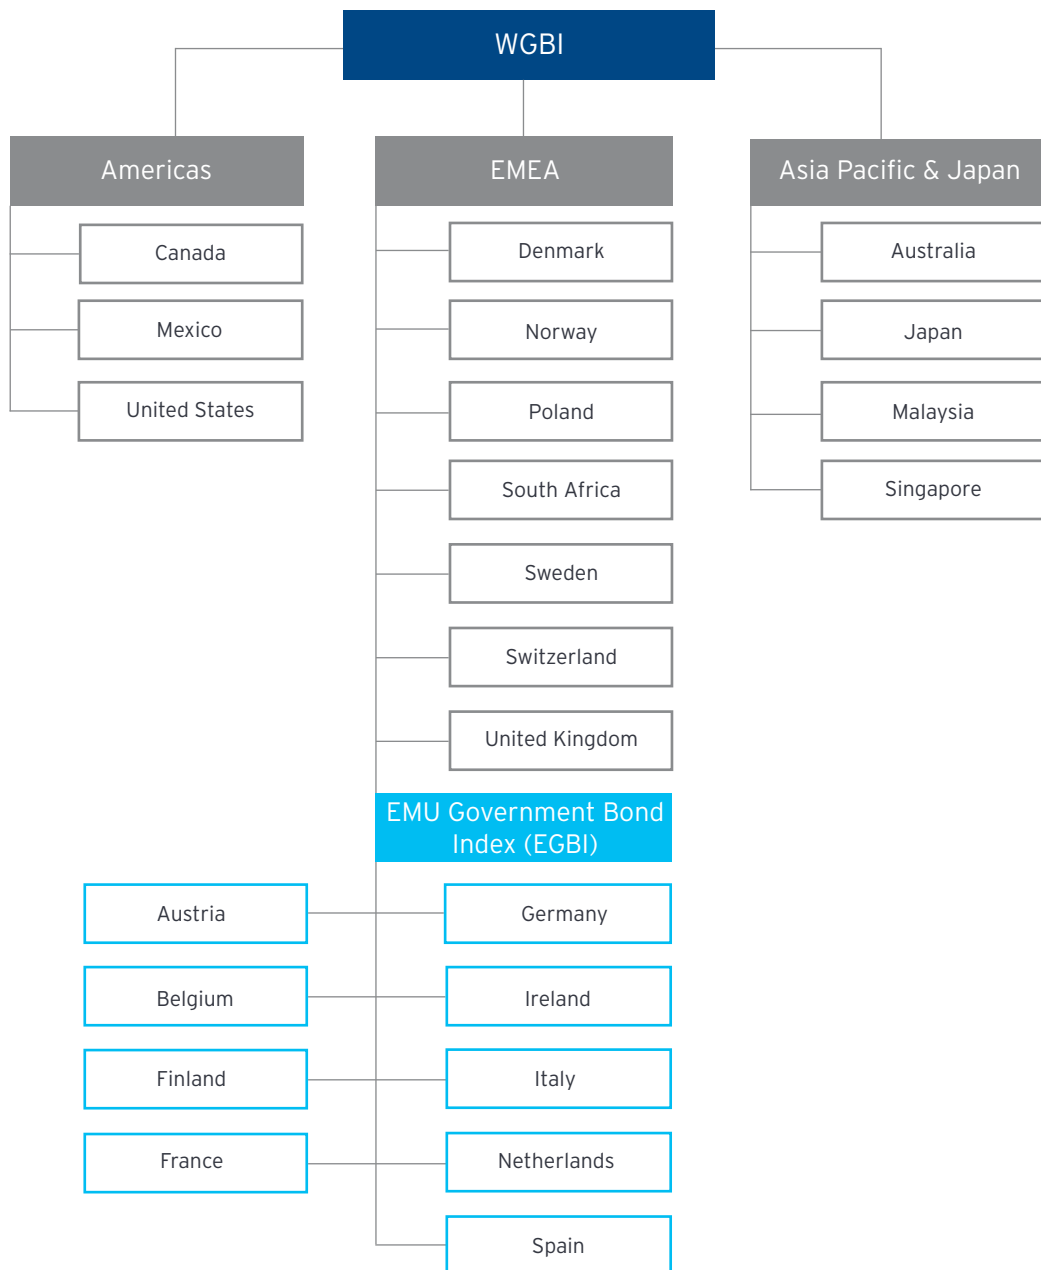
WGBI

Americas

Canada

Mexico

United States

EMEA

Denmark

Norway

Poland

South Africa

Sweden

Switzerland

United Kingdom

EMU Government Bond Index (EGBI)

Austria

Germany

Belgium

Ireland

Finland

Italy

France

Netherlands

Spain

Asia Pacific & Japan

Australia

Japan

Malaysia

Singapore